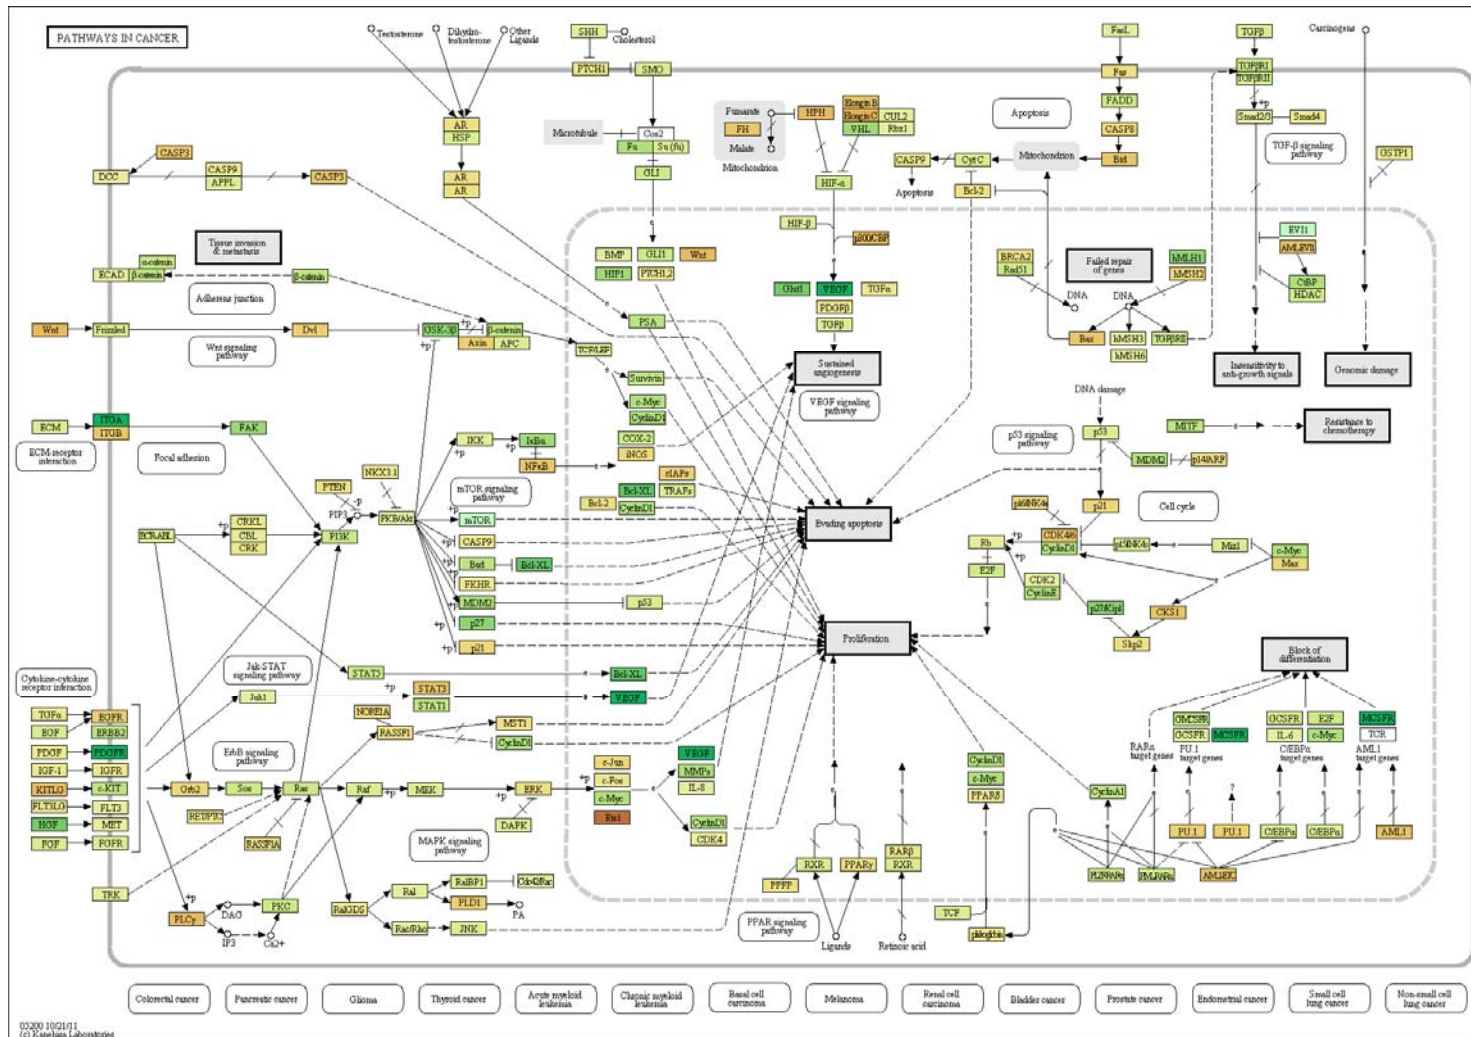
PATHWAYS IN CANCER

Testosterone
Dihydro-testosterone
Other Ligands
SHH
Cholesterol
PTCH1
SMO
FasL
Fas
FADD
CASP8
Bid
TGFβ
TGFβRI
TGFβRII
Carcinogens
Smad2/3
Smad4
TGF-β signaling pathway
GSTP1
AR
HSP
AR
AR
Microtubule
Cos2
Fu
Su(fu)
GLI
Fumarate
FH
Malate
Mitochondrion
HPH
Elongin B
Elongin C
CUL2
VHL
Rbx1
HIF-α
Apoptosis
CASP9
CytC
Mitochondrion
Apoptosis
Bcl-2
CASP3
DCC
CASP9
APPL
CASP3
Tissue invasion & metastasis
α-catenin
ECAD
β-catenin
β-catenin
Adherens junction
Wnt
Frizzled
Dvl
GSK-3β
β-catenin
Axin
APC
Wnt signaling pathway
TCF/LEF
BMP
GLI1
Wnt
HHIP
PTCH1,2
HIF-β
p300/CBP
Glut1
VEGF
TGFα
PDGFβ
TGFβ
PSA
Survivin
c-Myc
CyclinD1
Sustained angiogenesis
VEGF signaling pathway
BRCA2
Rad51
Failed repair of genes
hMLH1
hMSH2
DNA
DNA
Bax
hMSH3
hMSH6
TGFβRII
EVI1
AML/EVI1
CBP
HDAC
Insensitivity to anti-growth signals
Genomic damage
DNA damage
ECM
ITGA
ITGB
FAK
ECM-receptor interaction
Focal adhesion
IKK
IκBα
NFκB
COX-2
iNOS
p53 signaling pathway
p53
MITF
Resistance to chemotherapy
MDM2
p14ARF
NKX3.1
PTEN
PIP3
PKB/Akt
mTOR signaling pathway
mTOR
cIAPs
TRAFs
Bcl-XL
Bcl-2
CyclinD1
Evading apoptosis
p16INK4a
p21
Cell cycle
CDK4/6
CyclinD1
Rb
E2F
p15INK4b
Miz1
c-Myc
Max
CDK2
CyclinE
p27Kip1
CKS1
Skp2
BCR-ABL
CRKL
CBL
CRK
PI3K
CASP9
Bad
Bcl-XL
FKHR
MDM2
p53
p27
p21
Proliferation
Block of differentiation
Cytokine-cytokine receptor interaction
Jak-STAT signaling pathway
STAT5
Jak1
STAT3
STAT1
Bcl-XL
VEGF
TGFα
EGF
PDGF
IGF-1
KITLG
FLT3LG
HGF
FGF
EGFR
ERBB2
PDGFR
IGFR
c-KIT
FLT3
MET
FGFR
ErbB signaling pathway
NORE1A
RASSF1
MST1
CyclinD1
Grb2
Sos
Ras
Raf
MEK
ERK
c-Jun
c-Fos
c-Myc
Ets1
VEGF
MMPs
IL-8
CyclinD1
CDK4
DAPK
RalGEF
RASSF1A
MAPK signaling pathway
GMCSFR
GCSFR
MCSFR
GCSFR
IL-6
E2F
c-Myc
MCSFR
TCR
RARα target genes
PU.1 target genes
C/EBPα target genes
AML1 target genes
?
PU.1
PU.1
C/EBPα
C/EBPα
AML1
CyclinD1
c-Myc
PPARδ
CyclinA1
PLZF/RARα
PML/RARα
AML1-ETO
TRK
PLCγ
DAG
IP3
Ca2+
PKC
RalGDS
Ral
RalBP1
Cdc42/Rac
PLD1
PA
Rac/Rho
JNK
RXR
PPARγ
RARβ
RXR
PPPP
PPAR signaling pathway
Ligands
Retinoic acid
TCF
β-catenin
Colorectal cancer
Pancreatic cancer
Glioma
Thyroid cancer
Acute myeloid leukemia
Chronic myeloid leukemia
Basal cell carcinoma
Melanoma
Renal cell carcinoma
Bladder cancer
Prostate cancer
Endometrial cancer
Small cell lung cancer
Non-small cell lung cancer
05200 10/21/11
(c) Kanehisa Laboratories